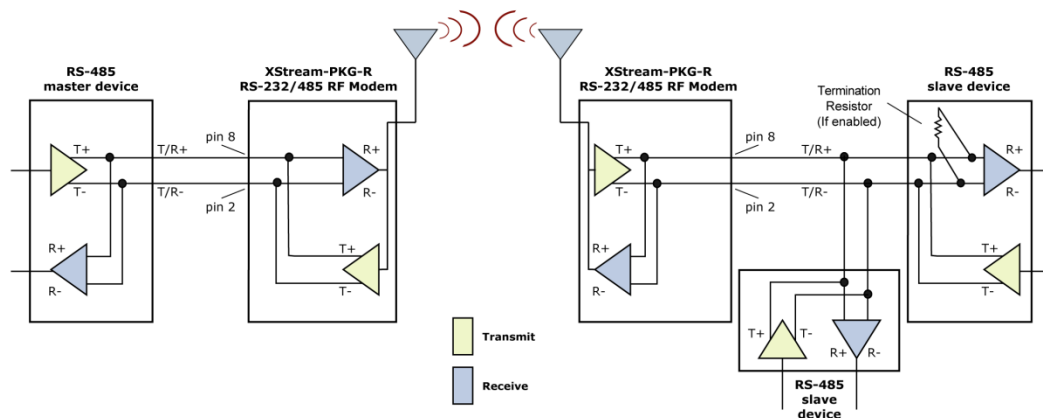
RS-485 master device

T+
T-
T/R+
T/R-
pin 8
pin 2
R+
R-

XStream-PKG-R RS-232/485 RF Modem

R+
R-
T+
T-

XStream-PKG-R RS-232/485 RF Modem

T+
T-
R+
R-
pin 8
pin 2
T/R+
T/R-

Termination Resistor (If enabled)

RS-485 slave device

R+
R-
T+
T-

Transmit

Receive

T+
T-
R+
R-

RS-485 slave device